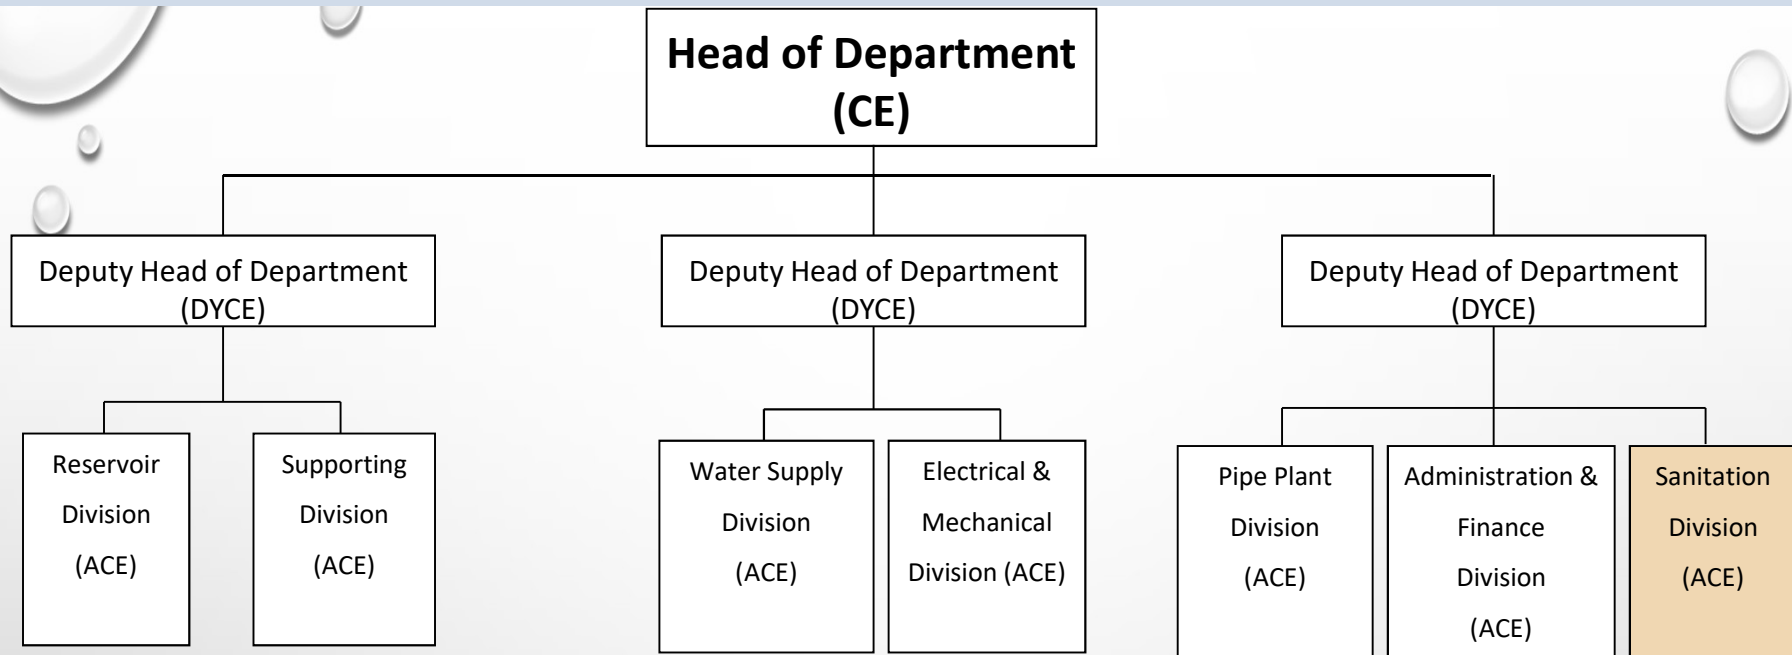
**Head of Department (CE)**

Deputy Head of Department (DYCE)

Deputy Head of Department (DYCE)

Deputy Head of Department (DYCE)

Reservoir Division (ACE)

Supporting Division (ACE)

Water Supply Division (ACE)

Electrical & Mechanical Division (ACE)

Pipe Plant Division (ACE)

Administration & Finance Division (ACE)

Sanitation Division (ACE)